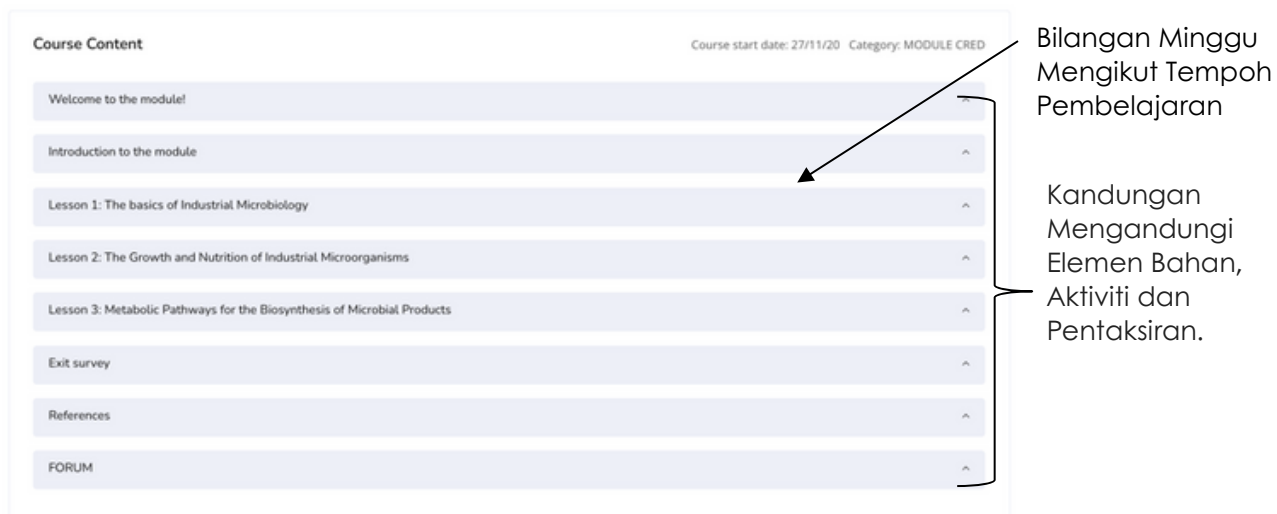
Course Content

Course start date: 27/11/20 Category: MODULE CRED

Welcome to the module!

Introduction to the module

Lesson 1: The basics of Industrial Microbiology

Lesson 2: The Growth and Nutrition of Industrial Microorganisms

Lesson 3: Metabolic Pathways for the Biosynthesis of Microbial Products

Exit survey

References

FORUM

Bilangan Minggu Mengikut Tempoh Pembelajaran

Kandungan Mengandungi Elemen Bahan, Aktiviti dan Pentaksiran.